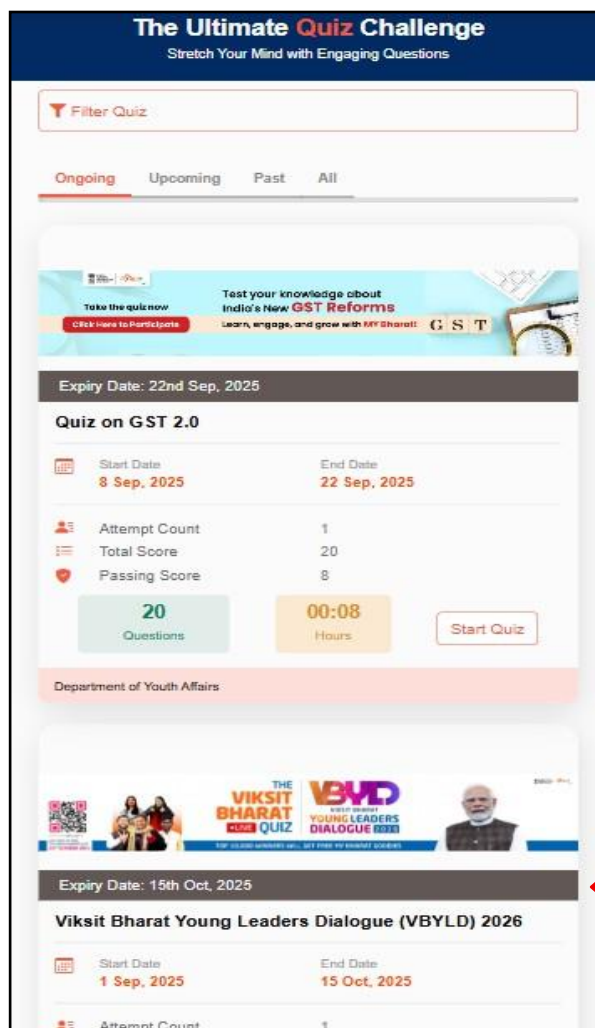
The Ultimate Quiz Challenge
Stretch Your Mind with Engaging Questions

Filter Quiz

Ongoing Upcoming Past All

Take the quiz now
Click Here to Participate
Test your knowledge about India's New GST Reforms
Learn, engage, and grow with MY Bharat!
G S T

Expiry Date: 22nd Sep, 2025

Quiz on GST 2.0

Start Date
8 Sep, 2025
End Date
22 Sep, 2025

Attempt Count 1
Total Score 20
Passing Score 8

20
Questions
00:08
Hours
Start Quiz

Department of Youth Affairs

THE VIKSIT BHARAT LIVE QUIZ
VBYLD
YOUNG LEADERS DIALOGUE 2026
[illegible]

Expiry Date: 15th Oct, 2025

Viksit Bharat Young Leaders Dialogue (VBYLD) 2026

Start Date
1 Sep, 2025
End Date
15 Oct, 2025

Attempt Count 1